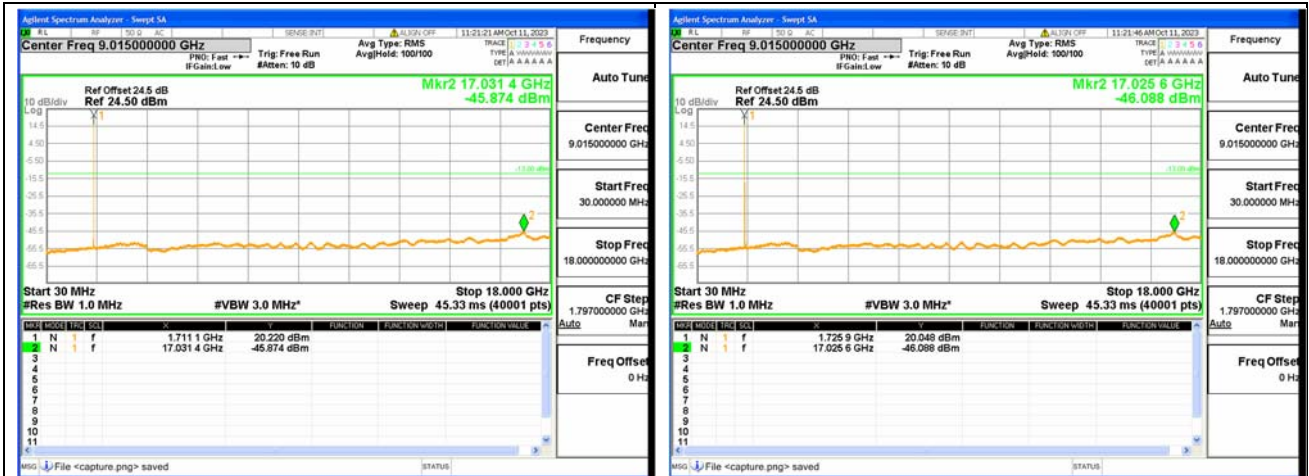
Agilent Spectrum Analyzer - Swept SA

RL RF 50 Ω AC SENSE:INT ALIGN OFF 11:21:21 AM Oct 11, 2023

Center Freq 9.015000000 GHz

PNO: Fast IFGain:Low Trig: Free Run #Atten: 10 dB Avg Type: RMS Avg|Hold: 100/100 TRACE 1 2 3 4 5 6 TYPE A WWWWW DET A A A A A A

Frequency

Ref Offset 24.5 dB
10 dB/div Ref 24.50 dBm

Mkr2 17.031 4 GHz
-45.874 dBm

Log
14.5
4.50
-5.50
-15.5
-25.5
-35.5
-45.5
-55.5
-65.5

-13.00 dBm

Start 30 MHz
#Res BW 1.0 MHz #VBW 3.0 MHz* Stop 18.000 GHz
Sweep 45.33 ms (40001 pts)

Auto Tune

Center Freq
9.015000000 GHz

Start Freq
30.000000 MHz

Stop Freq
18.000000000 GHz

CF Step
1.797000000 GHz
Auto Man

Freq Offset
0 Hz

| MKR | MODE | TRC | SCL | X | Y | FUNCTION | FUNCTION WIDTH | FUNCTION VALUE |
|---|---|---|---|---|---|---|---|---|
| 1 | N | 1 | f | 1.711 1 GHz | 20.220 dBm | | | |
| 2 | N | 1 | f | 17.031 4 GHz | -45.874 dBm | | | |
| 3 | | | | | | | | |
| 4 | | | | | | | | |
| 5 | | | | | | | | |
| 6 | | | | | | | | |
| 7 | | | | | | | | |
| 8 | | | | | | | | |
| 9 | | | | | | | | |
| 10 | | | | | | | | |
| 11 | | | | | | | | |

MSG File <capture.png> saved STATUS

Agilent Spectrum Analyzer - Swept SA

RL RF 50 Ω AC SENSE:INT ALIGN OFF 11:21:46 AM Oct 11, 2023

Center Freq 9.015000000 GHz

PNO: Fast IFGain:Low Trig: Free Run #Atten: 10 dB Avg Type: RMS Avg|Hold: 100/100 TRACE 1 2 3 4 5 6 TYPE A WWWWW DET A A A A A A

Frequency

Ref Offset 24.5 dB
10 dB/div Ref 24.50 dBm

Mkr2 17.025 6 GHz
-46.088 dBm

Log
14.5
4.50
-5.50
-15.5
-25.5
-35.5
-45.5
-55.5
-65.5

-13.00 dBm

Start 30 MHz
#Res BW 1.0 MHz #VBW 3.0 MHz* Stop 18.000 GHz
Sweep 45.33 ms (40001 pts)

Auto Tune

Center Freq
9.015000000 GHz

Start Freq
30.000000 MHz

Stop Freq
18.000000000 GHz

CF Step
1.797000000 GHz
Auto Man

Freq Offset
0 Hz

| MKR | MODE | TRC | SCL | X | Y | FUNCTION | FUNCTION WIDTH | FUNCTION VALUE |
|---|---|---|---|---|---|---|---|---|
| 1 | N | 1 | f | 1.725 9 GHz | 20.048 dBm | | | |
| 2 | N | 1 | f | 17.025 6 GHz | -46.088 dBm | | | |
| 3 | | | | | | | | |
| 4 | | | | | | | | |
| 5 | | | | | | | | |
| 6 | | | | | | | | |
| 7 | | | | | | | | |
| 8 | | | | | | | | |
| 9 | | | | | | | | |
| 10 | | | | | | | | |
| 11 | | | | | | | | |

MSG File <capture.png> saved STATUS